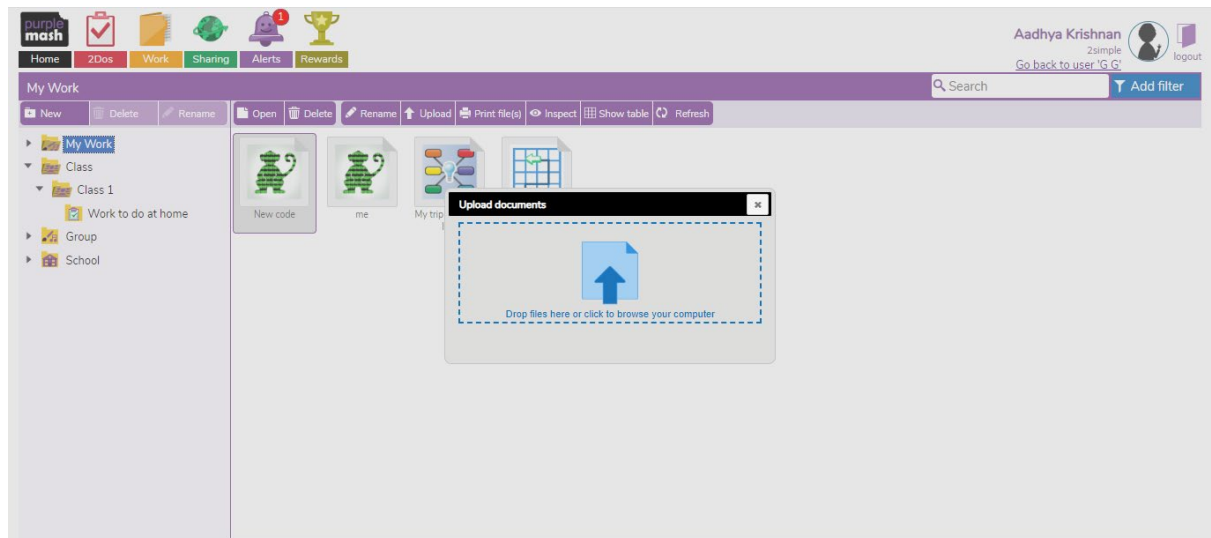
purple mash

Home 2Dos Work Sharing 1 Alerts Rewards

Aadhya Krishnan
2simple
Go back to user 'G G'
logout

My Work

Search

Add filter

New Delete Rename

Open Delete Rename Upload Print file(s) Inspect Show table Refresh

My Work
Class
Class 1
Work to do at home
Group
School

New code

me

My trip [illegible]

Upload documents

×

Drop files here or click to browse your computer